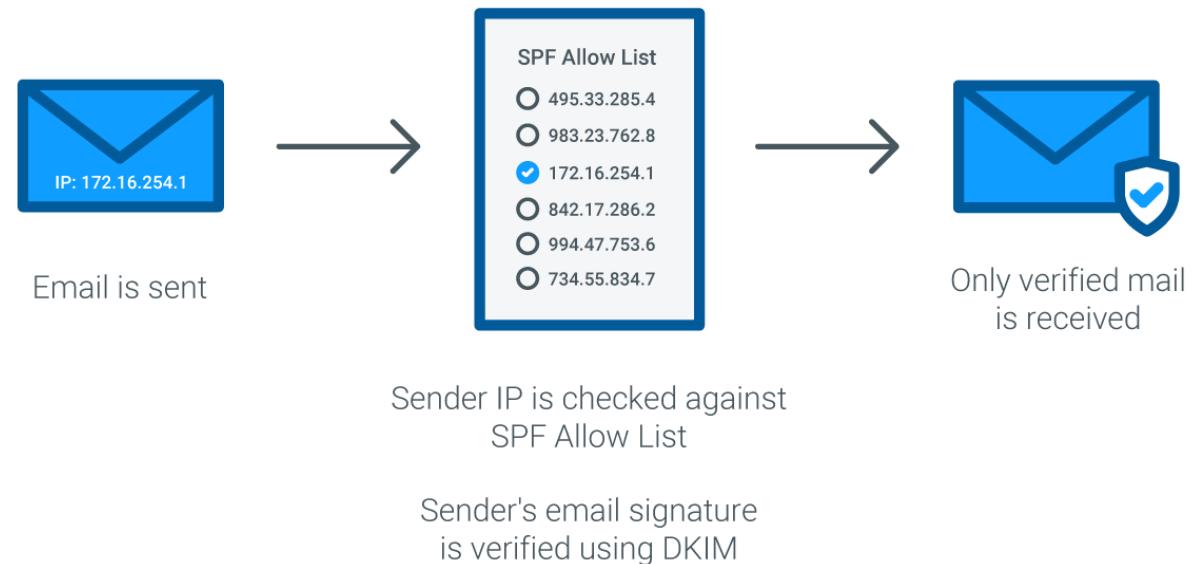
IP: 172.16.254.1

Email is sent

SPF Allow List

495.33.285.4
983.23.762.8
172.16.254.1
842.17.286.2
994.47.753.6
734.55.834.7

Sender IP is checked against SPF Allow List

Sender's email signature is verified using DKIM

Only verified mail is received